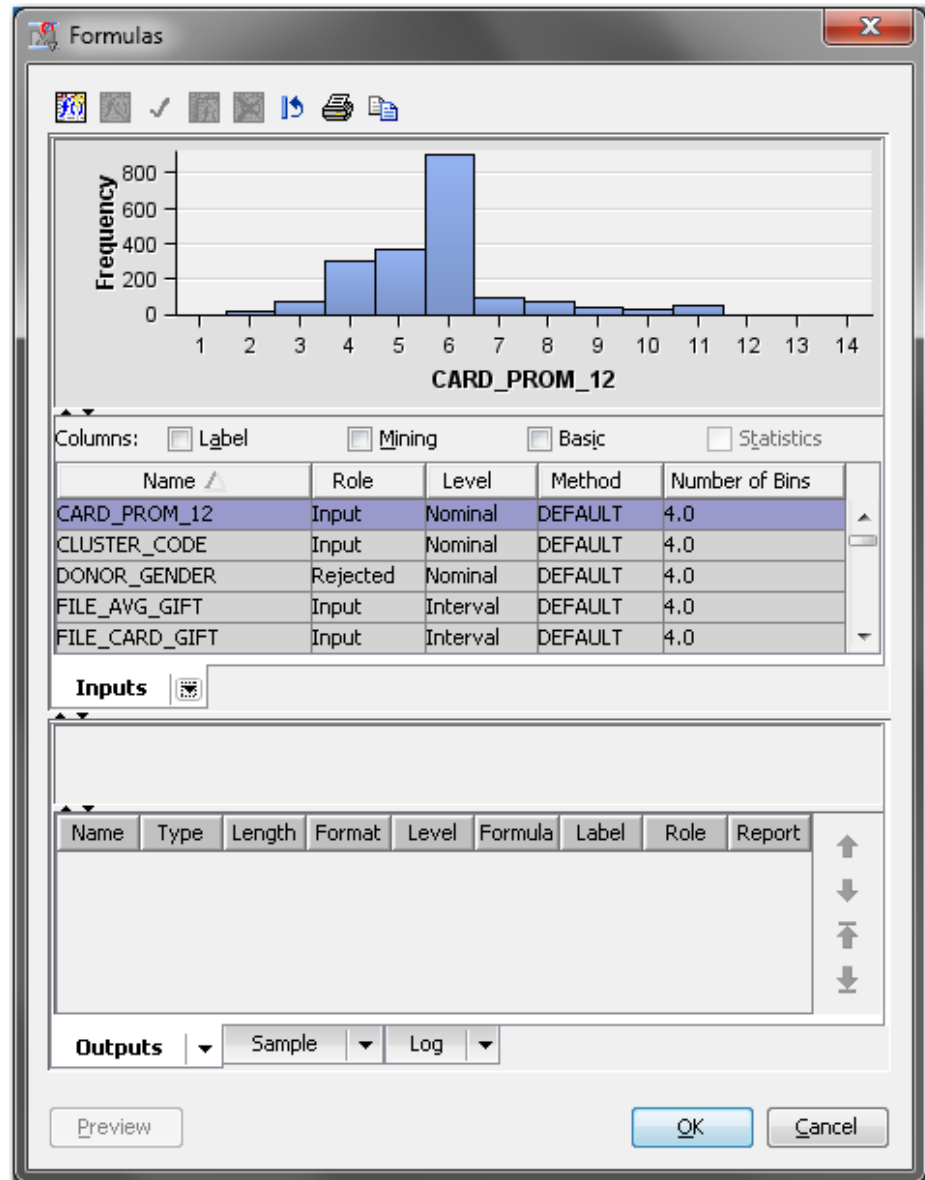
Formulas

Frequency
800
600
400
200
0
1 2 3 4 5 6 7 8 9 10 11 12 13 14
CARD_PROM_12

Columns: Label Mining Basic Statistics

| Name | Role | Level | Method | Number of Bins |
|---|---|---|---|---|
| CARD_PROM_12 | Input | Nominal | DEFAULT | 4.0 |
| CLUSTER_CODE | Input | Nominal | DEFAULT | 4.0 |
| DONOR_GENDER | Rejected | Nominal | DEFAULT | 4.0 |
| FILE_AVG_GIFT | Input | Interval | DEFAULT | 4.0 |
| FILE_CARD_GIFT | Input | Interval | DEFAULT | 4.0 |

Inputs

| Name | Type | Length | Format | Level | Formula | Label | Role | Report |
|---|---|---|---|---|---|---|---|---|

Outputs Sample Log

Preview OK Cancel